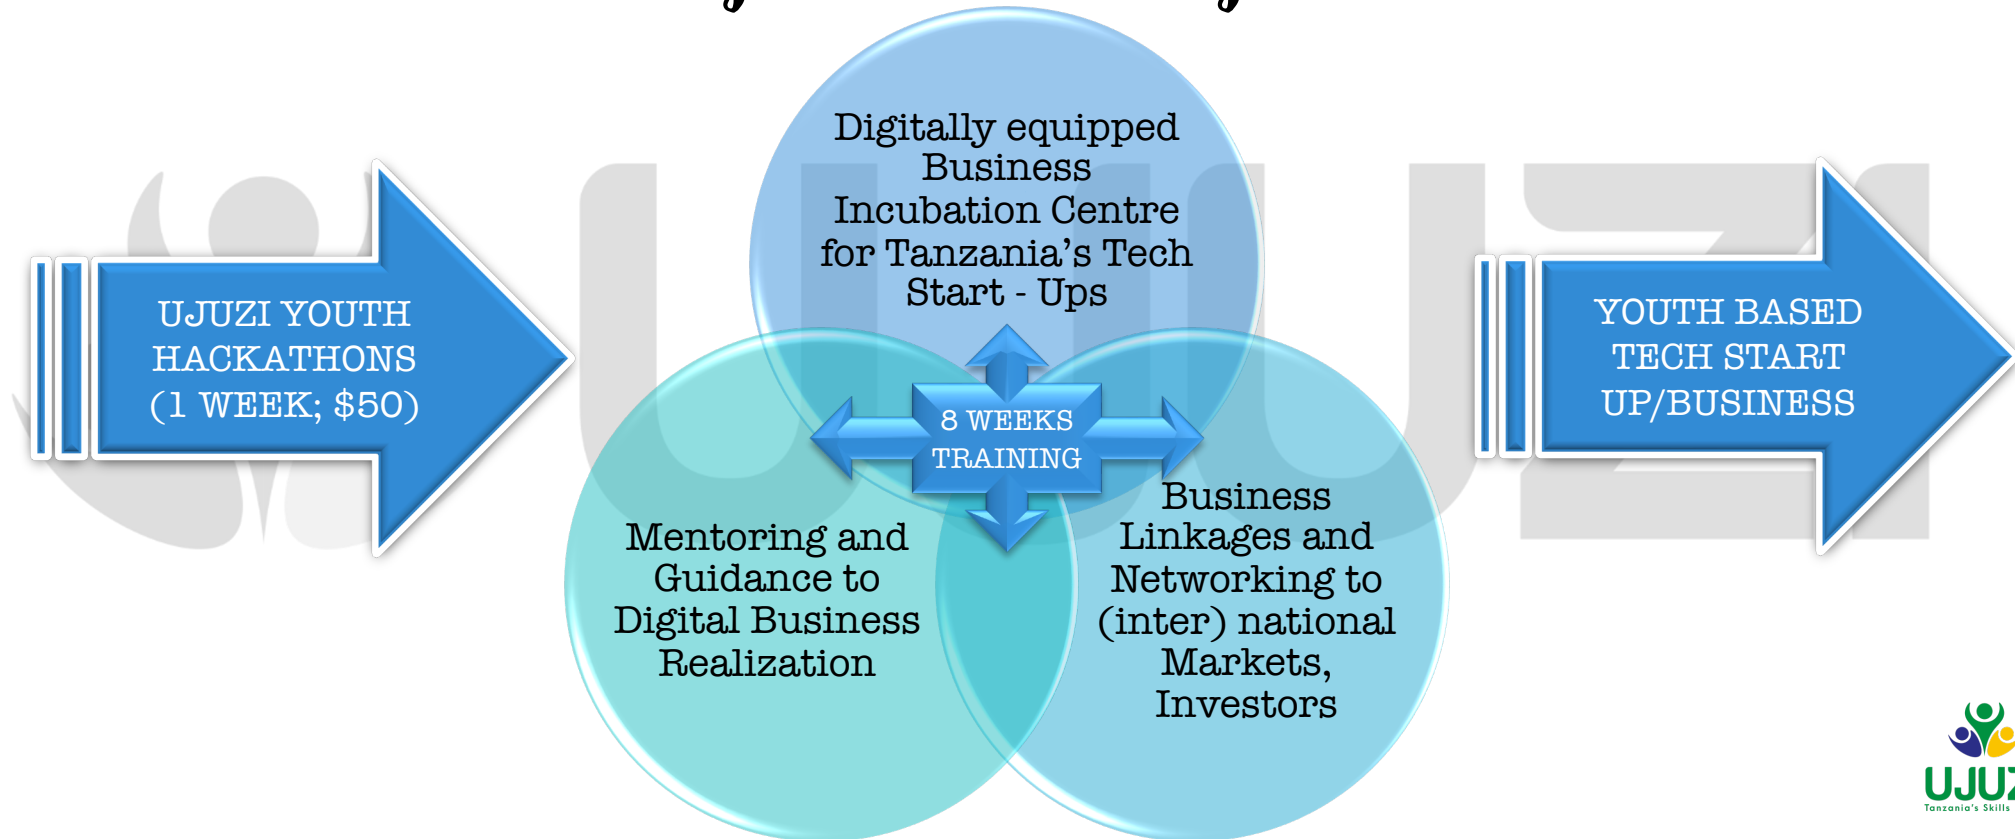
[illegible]

UJUZI YOUTH HACKATHONS (1 WEEK; $50)

Digitally equipped Business Incubation Centre for Tanzania's Tech Start - Ups

8 WEEKS TRAINING

Mentoring and Guidance to Digital Business Realization

Business Linkages and Networking to (inter) national Markets, Investors

YOUTH BASED TECH START UP/BUSINESS

UJUZ
Tanzania's Skills